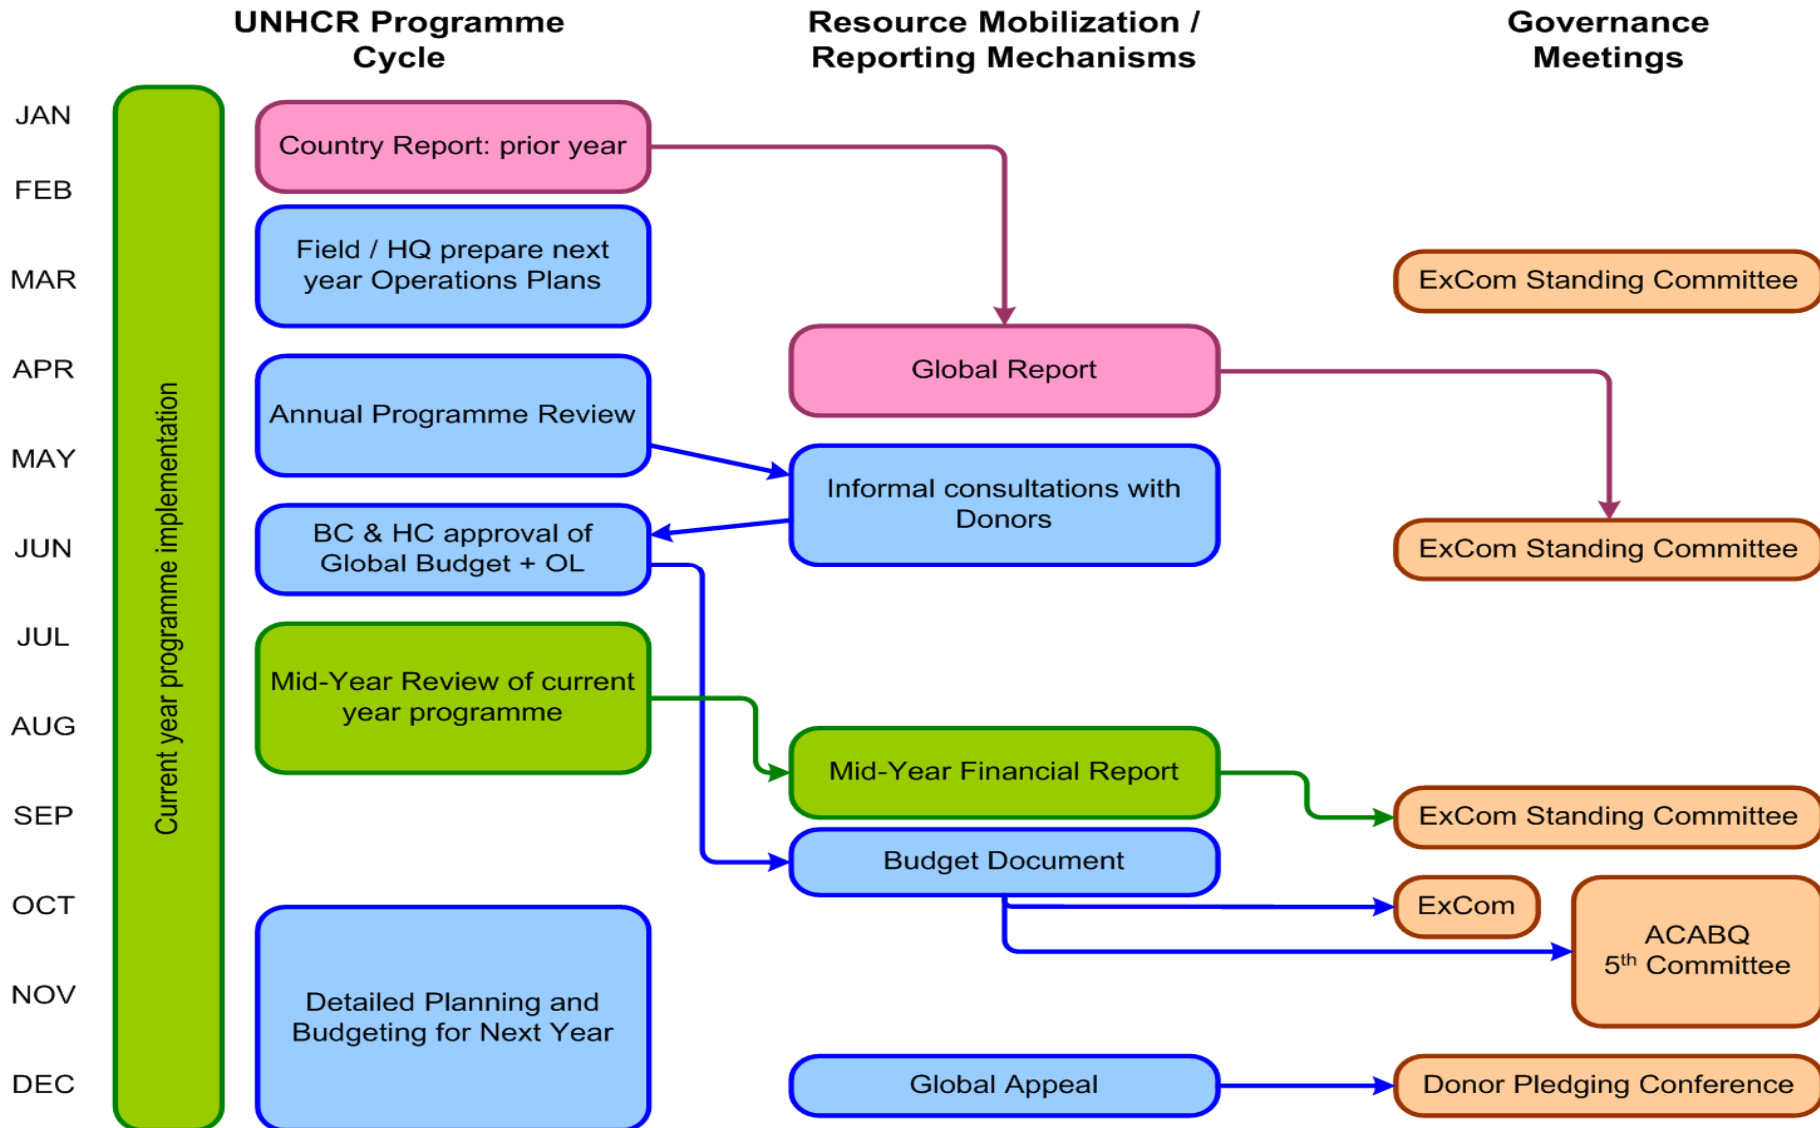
UNHCR Programme Cycle

Resource Mobilization / Reporting Mechanisms

Governance Meetings

JAN
FEB
MAR
APR
MAY
JUN
JUL
AUG
SEP
OCT
NOV
DEC

Current year programme implementation

Country Report: prior year

Field / HQ prepare next year Operations Plans

ExCom Standing Committee

Global Report

Annual Programme Review

Informal consultations with Donors

BC & HC approval of Global Budget + OL

ExCom Standing Committee

Mid-Year Review of current year programme

Mid-Year Financial Report

ExCom Standing Committee

Budget Document

ExCom

ACABQ
5$^{th}$ Committee

Detailed Planning and Budgeting for Next Year

Global Appeal

Donor Pledging Conference